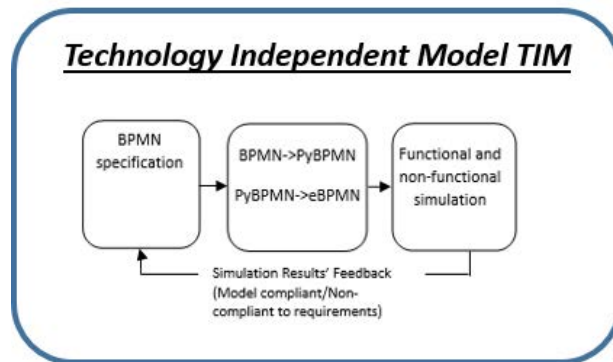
Technology Independent Model TIM

BPMN specification

BPMN->PyBPMN

PyBPMN->eBPMN

Functional and non-functional simulation

Simulation Results' Feedback (Model compliant/Non-compliant to requirements)